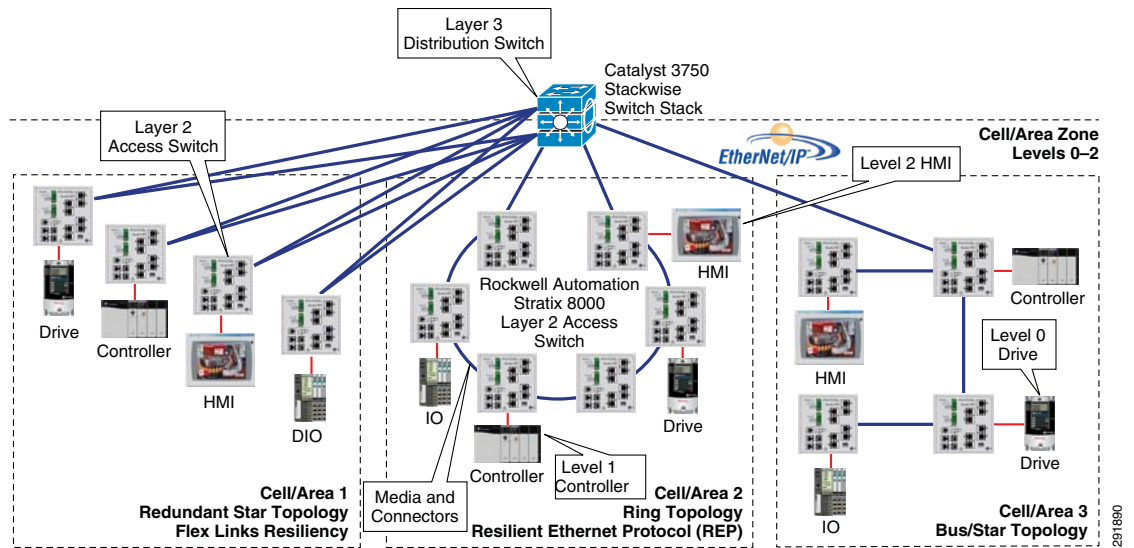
Layer 3 Distribution Switch

Catalyst 3750 Stackwise Switch Stack

Layer 2 Access Switch

EtherNet/IP

Cell/Area Zone Levels 0–2

Level 2 HMI

Drive

Controller

HMI

DIO

Rockwell Automation Stratix 8000 Layer 2 Access Switch

HMI

IO

Drive

Controller

Level 1 Controller

Media and Connectors

Controller

HMI

Level 0 Drive

Drive

IO

Cell/Area 1 Redundant Star Topology Flex Links Resiliency

Cell/Area 2 Ring Topology Resilient Ethernet Protocol (REP)

Cell/Area 3 Bus/Star Topology

291890